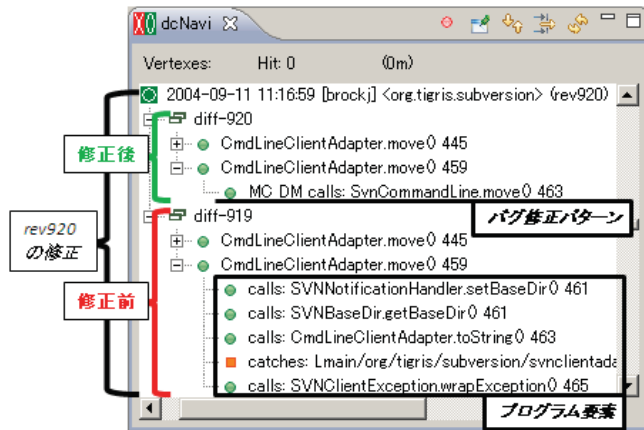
dcNavi

Vertexes: Hit: 0 (0m)

2004-09-11 11:16:59 [brockj] <org.tigris.subversion> (rev920)

diff-920

CmdLineClientAdapter.move() 445

CmdLineClientAdapter.move() 459

MC DM calls: SvnCommandLine.move() 463

diff-919

CmdLineClientAdapter.move() 445

CmdLineClientAdapter.move() 459

calls: SVNNotificationHandler.setBaseDir() 461

calls: SVNBaseDir.getBaseDir() 461

calls: CmdLineClientAdapter.toString() 463

catches: Lmain/org/tigris/subversion/svnclientada

calls: SVNClientException.wrapException() 465

修正後

rev920 の修正

修正前

バグ修正パターン

プログラム要素